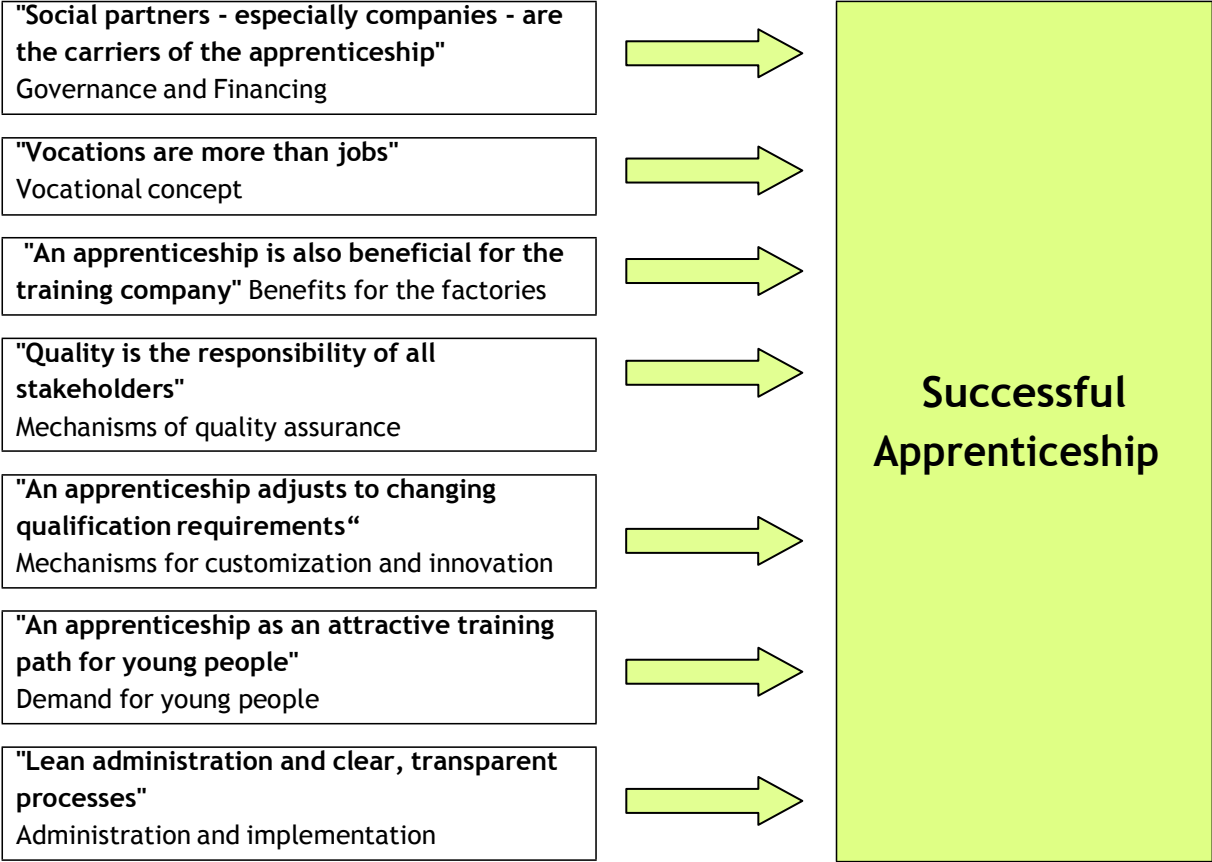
"Social partners - especially companies - are the carriers of the apprenticeship"
Governance and Financing

"Vocations are more than jobs"
Vocational concept

"An apprenticeship is also beneficial for the training company" Benefits for the factories

"Quality is the responsibility of all stakeholders"
Mechanisms of quality assurance

"An apprenticeship adjusts to changing qualification requirements“
Mechanisms for customization and innovation

"An apprenticeship as an attractive training path for young people"
Demand for young people

"Lean administration and clear, transparent processes"
Administration and implementation

Successful Apprenticeship